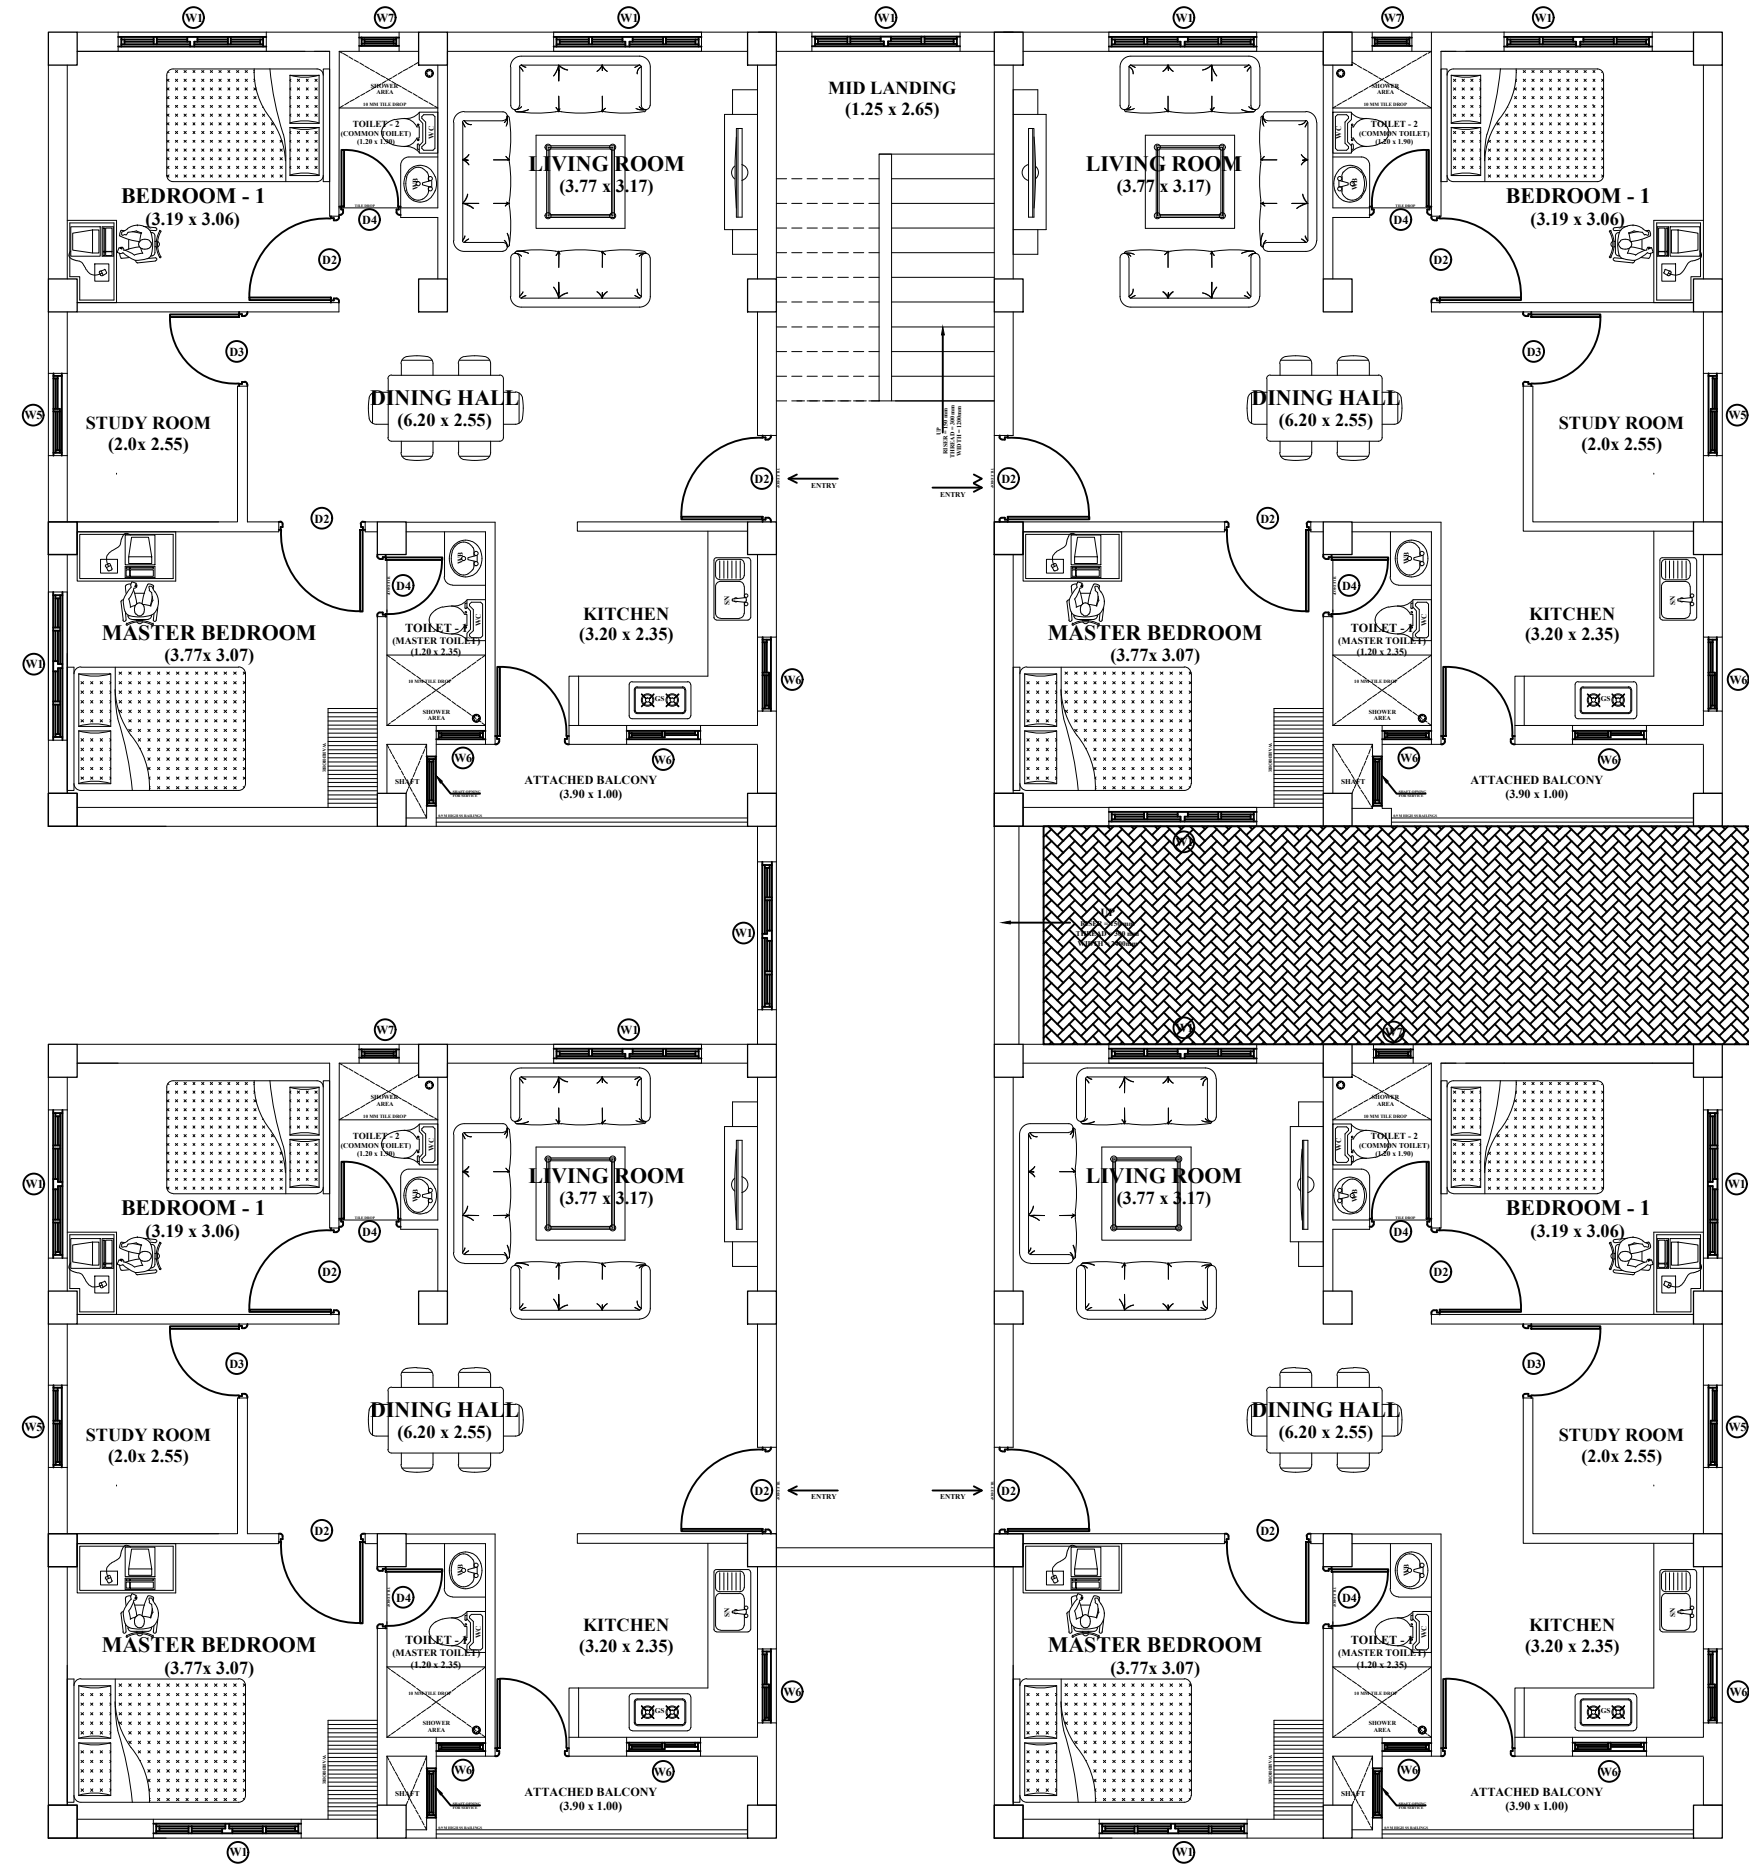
W1 W7 W1 W1 W1 W7 W1

MID LANDING
(1.25 x 2.65)

SHOWER AREA
10 MM TILE DROP
TOILET - 2
(COMMON TOILET)
(1.20 x 1.90)
WC

LIVING ROOM
(3.77 x 3.17)

BEDROOM - 1
(3.19 x 3.06)

D4
D2
D3

DINING HALL
(6.20 x 2.55)

STUDY ROOM
(2.0x 2.55)

W5

ENTRY
D2

MASTER BEDROOM
(3.77x 3.07)

TOILET - 1
(MASTER TOILET)
(1.20 x 2.35)
10 MM TILE DROP
SHOWER AREA

KITCHEN
(3.20 x 2.35)

W6

SHAFT

ATTACHED BALCONY
(3.90 x 1.00)

LIVING ROOM
(3.77 x 3.17)

BEDROOM - 1
(3.19 x 3.06)

DINING HALL
(6.20 x 2.55)

STUDY ROOM
(2.0x 2.55)

ENTRY

MASTER BEDROOM
(3.77x 3.07)

TOILET - 1
(MASTER TOILET)
(1.20 x 2.35)

KITCHEN
(3.20 x 2.35)

ATTACHED BALCONY
(3.90 x 1.00)

W1

W7 W1

LIVING ROOM
(3.77 x 3.17)

BEDROOM - 1
(3.19 x 3.06)

DINING HALL
(6.20 x 2.55)

STUDY ROOM
(2.0x 2.55)

ENTRY

MASTER BEDROOM
(3.77x 3.07)

KITCHEN
(3.20 x 2.35)

ATTACHED BALCONY
(3.90 x 1.00)

LIVING ROOM
(3.77 x 3.17)

BEDROOM - 1
(3.19 x 3.06)

DINING HALL
(6.20 x 2.55)

STUDY ROOM
(2.0x 2.55)

ENTRY

MASTER BEDROOM
(3.77x 3.07)

KITCHEN
(3.20 x 2.35)

ATTACHED BALCONY
(3.90 x 1.00)

W1 W1